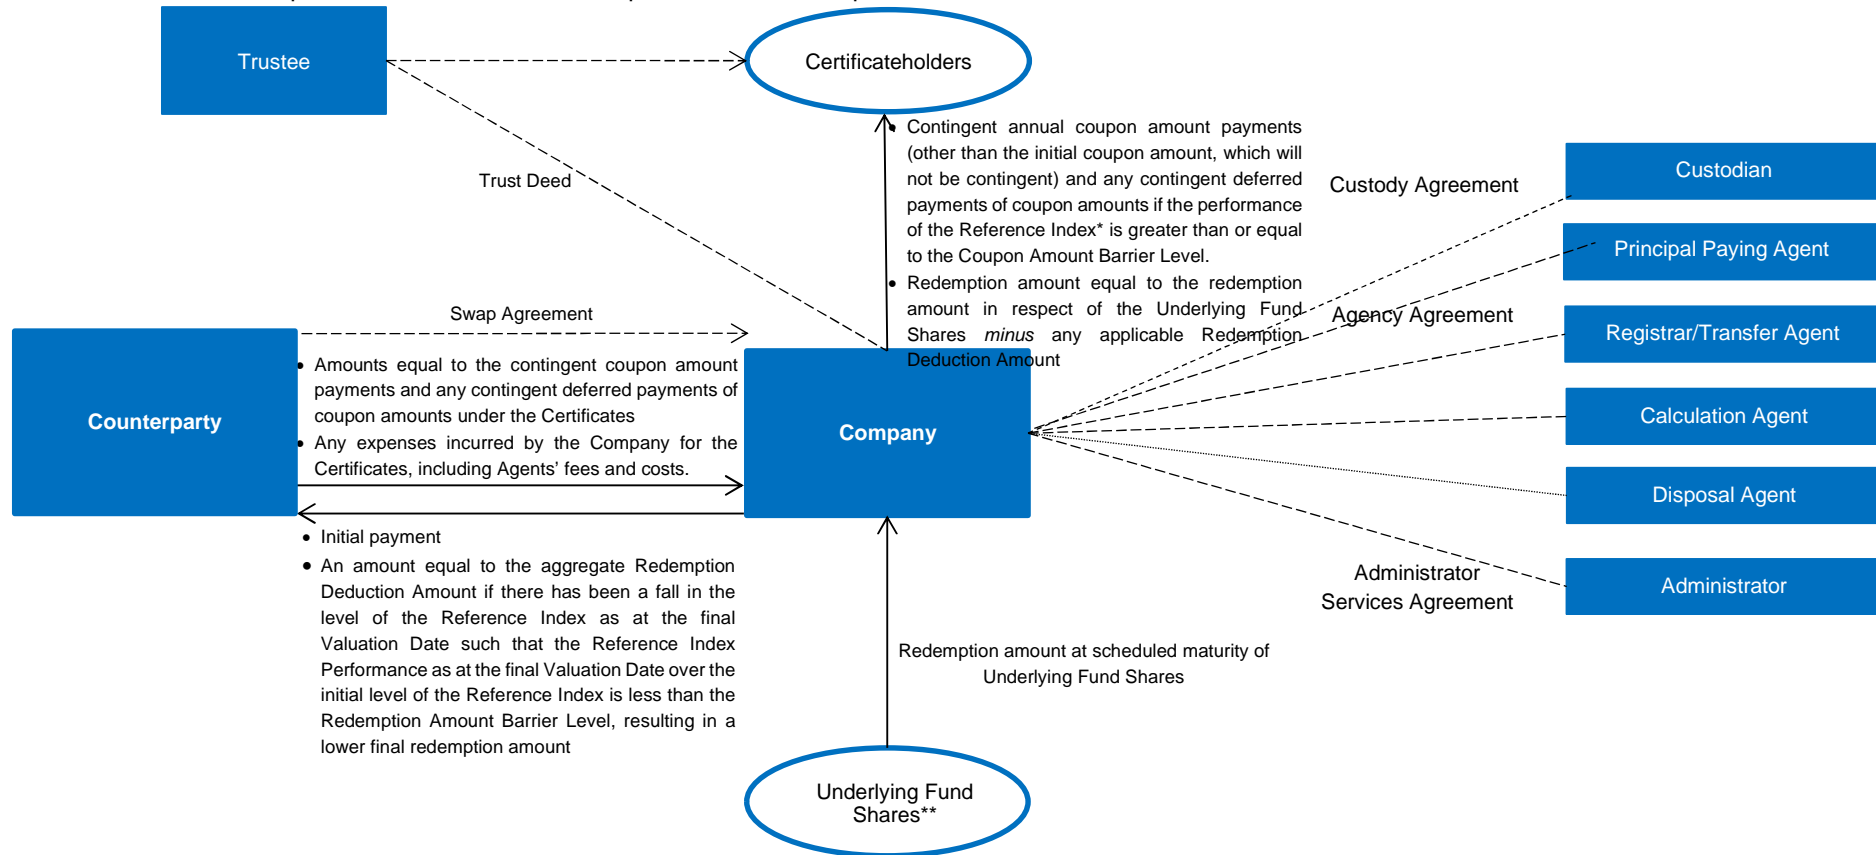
Trustee

Certificateholders

Trust Deed

- Contingent annual coupon amount payments (other than the initial coupon amount, which will not be contingent) and any contingent deferred payments of coupon amounts if the performance of the Reference Index* is greater than or equal to the Coupon Amount Barrier Level.
- Redemption amount equal to the redemption amount in respect of the Underlying Fund Shares *minus* any applicable Redemption Deduction Amount

Custody Agreement

Custodian

Principal Paying Agent

Agency Agreement

Registrar/Transfer Agent

Calculation Agent

Disposal Agent

Administrator

Administrator Services Agreement

Swap Agreement

Counterparty

- Amounts equal to the contingent coupon amount payments and any contingent deferred payments of coupon amounts under the Certificates
- Any expenses incurred by the Company for the Certificates, including Agents' fees and costs.

Company

- Initial payment
- An amount equal to the aggregate Redemption Deduction Amount if there has been a fall in the level of the Reference Index as at the final Valuation Date such that the Reference Index Performance as at the final Valuation Date over the initial level of the Reference Index is less than the Redemption Amount Barrier Level, resulting in a lower final redemption amount

Redemption amount at scheduled maturity of Underlying Fund Shares

Underlying Fund Shares**